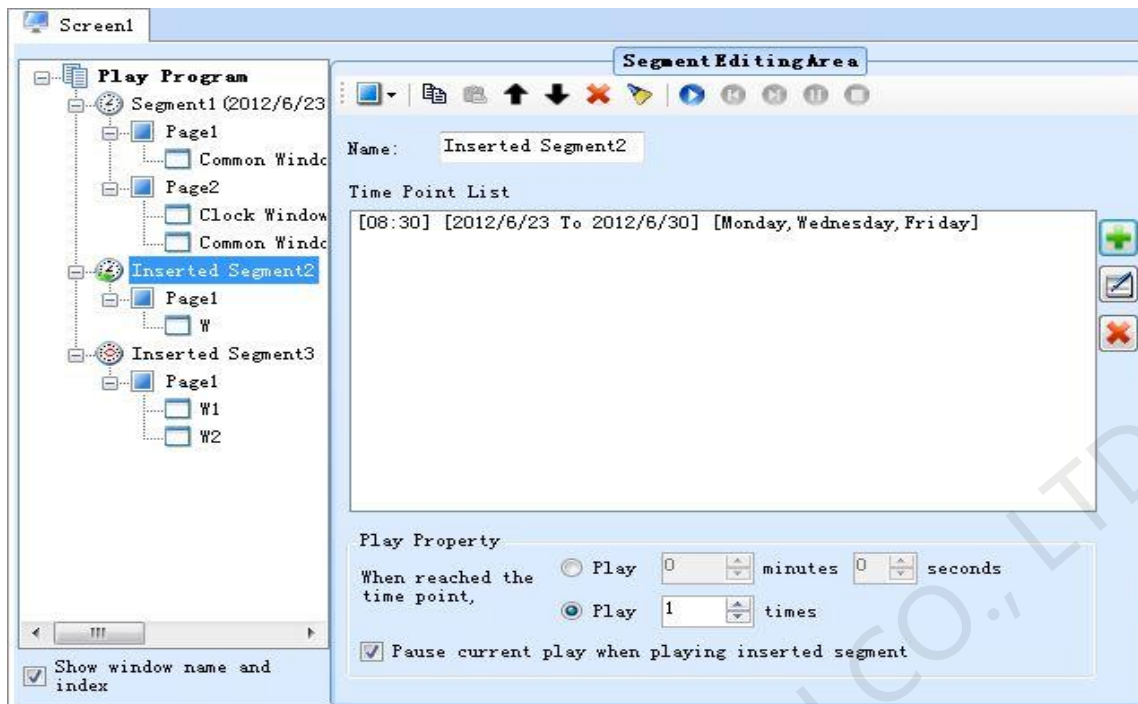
Screen1

Play Program
Segment1 (2012/6/23
Page1
Common Windo
Page2
Clock Window
Common Windo
Inserted Segment2
Page1
W
Inserted Segment3
Page1
W1
W2

Show window name and index

Segment Editing Area

Name: Inserted Segment2

Time Point List

[08:30] [2012/6/23 To 2012/6/30] [Monday, Wednesday, Friday]

Play Property

When reached the time point,

Play 0 minutes 0 seconds

Play 1 times

Pause current play when playing inserted segment

CO., LT